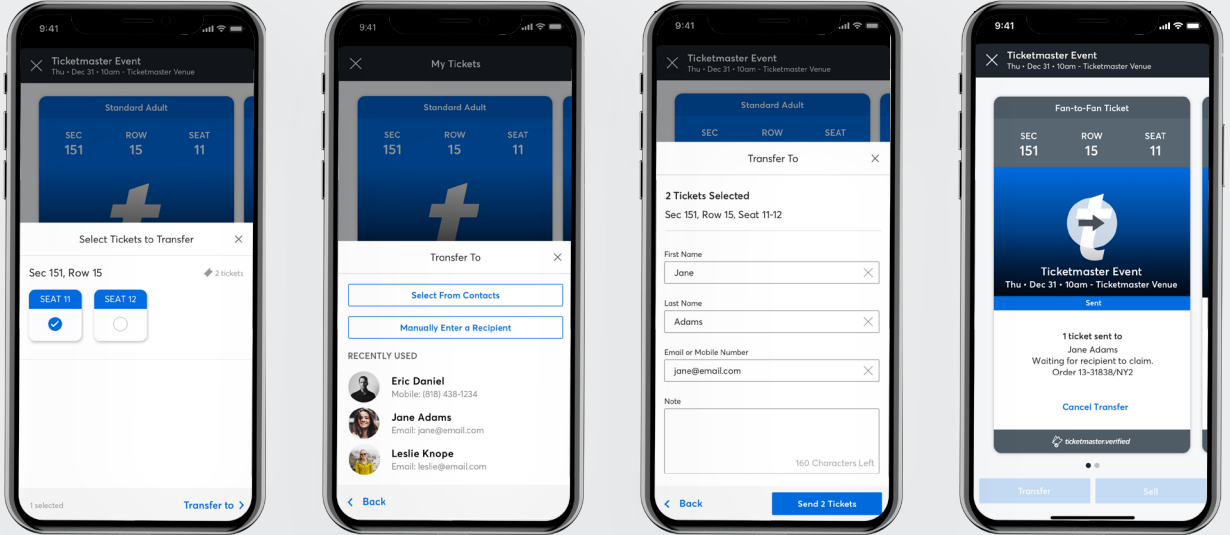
9:41

Ticketmaster Event
Thu • Dec 31 • 10am • Ticketmaster Venue

Standard Adult

SEC 151
ROW 15
SEAT 11

Select Tickets to Transfer

Sec 151, Row 15
2 tickets

SEAT 11
SEAT 12

1 selected
Transfer to

9:41

My Tickets

Standard Adult

SEC 151
ROW 15
SEAT 11

Transfer To

Select From Contacts
Manually Enter a Recipient

RECENTLY USED

Eric Daniel
Mobile: (818) 438-1234

Jane Adams
Email: jane@email.com

Leslie Knope
Email: leslie@email.com

Back

9:41

Ticketmaster Event
Thu • Dec 31 • 10am • Ticketmaster Venue

Standard Adult

SEC
ROW
SEAT

Transfer To

2 Tickets Selected
Sec 151, Row 15, Seat 11-12

First Name
Jane

Last Name
Adams

Email or Mobile Number
jane@email.com

Note

160 Characters Left

Back
Send 2 Tickets

9:41

Ticketmaster Event
Thu • Dec 31 • 10am • Ticketmaster Venue

Fan-to-Fan Ticket

SEC 151
ROW 15
SEAT 11

Ticketmaster Event
Thu • Dec 31 • 10am • Ticketmaster Venue

Sent

1 ticket sent to
Jane Adams
Waiting for recipient to claim.
Order 13-31838/NY2

Cancel Transfer

ticketmaster verified

Transfer
Sell